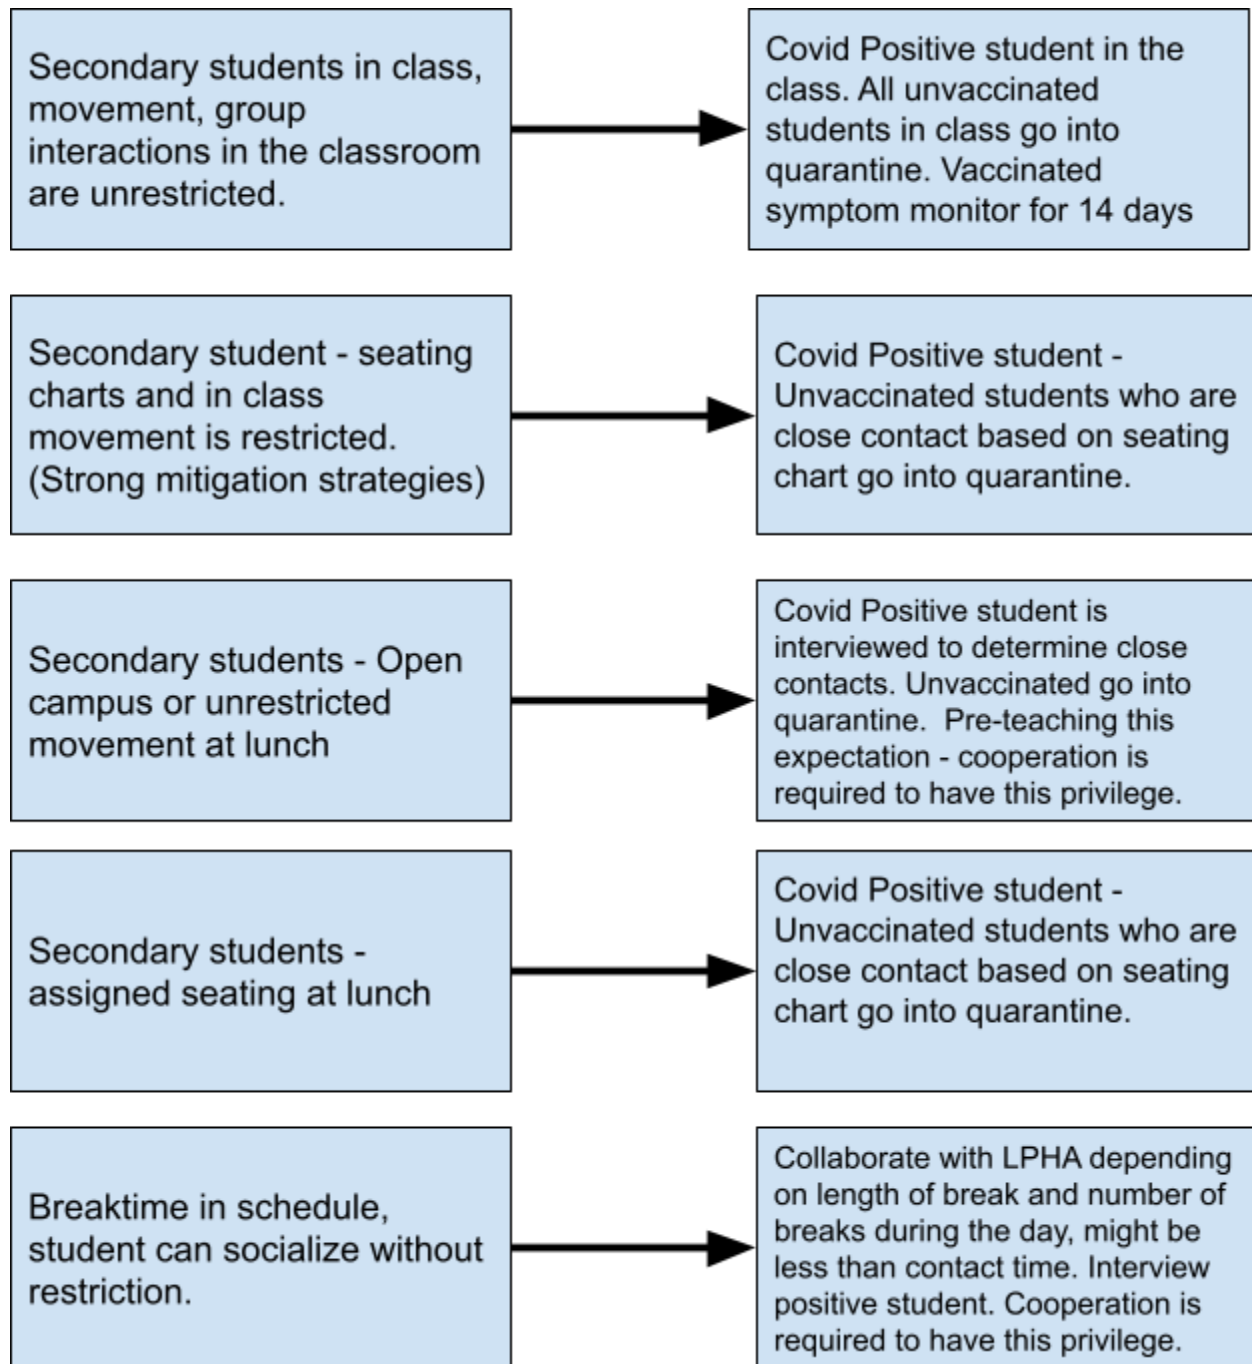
Secondary students in class, movement, group interactions in the classroom are unrestricted.

Covid Positive student in the class. All unvaccinated students in class go into quarantine. Vaccinated symptom monitor for 14 days

Secondary student - seating charts and in class movement is restricted. (Strong mitigation strategies)

Covid Positive student - Unvaccinated students who are close contact based on seating chart go into quarantine.

Secondary students - Open campus or unrestricted movement at lunch

Covid Positive student is interviewed to determine close contacts. Unvaccinated go into quarantine. Pre-teaching this expectation - cooperation is required to have this privilege.

Secondary students - assigned seating at lunch

Covid Positive student - Unvaccinated students who are close contact based on seating chart go into quarantine.

Breaktime in schedule, student can socialize without restriction.

Collaborate with LPHA depending on length of break and number of breaks during the day, might be less than contact time. Interview positive student. Cooperation is required to have this privilege.